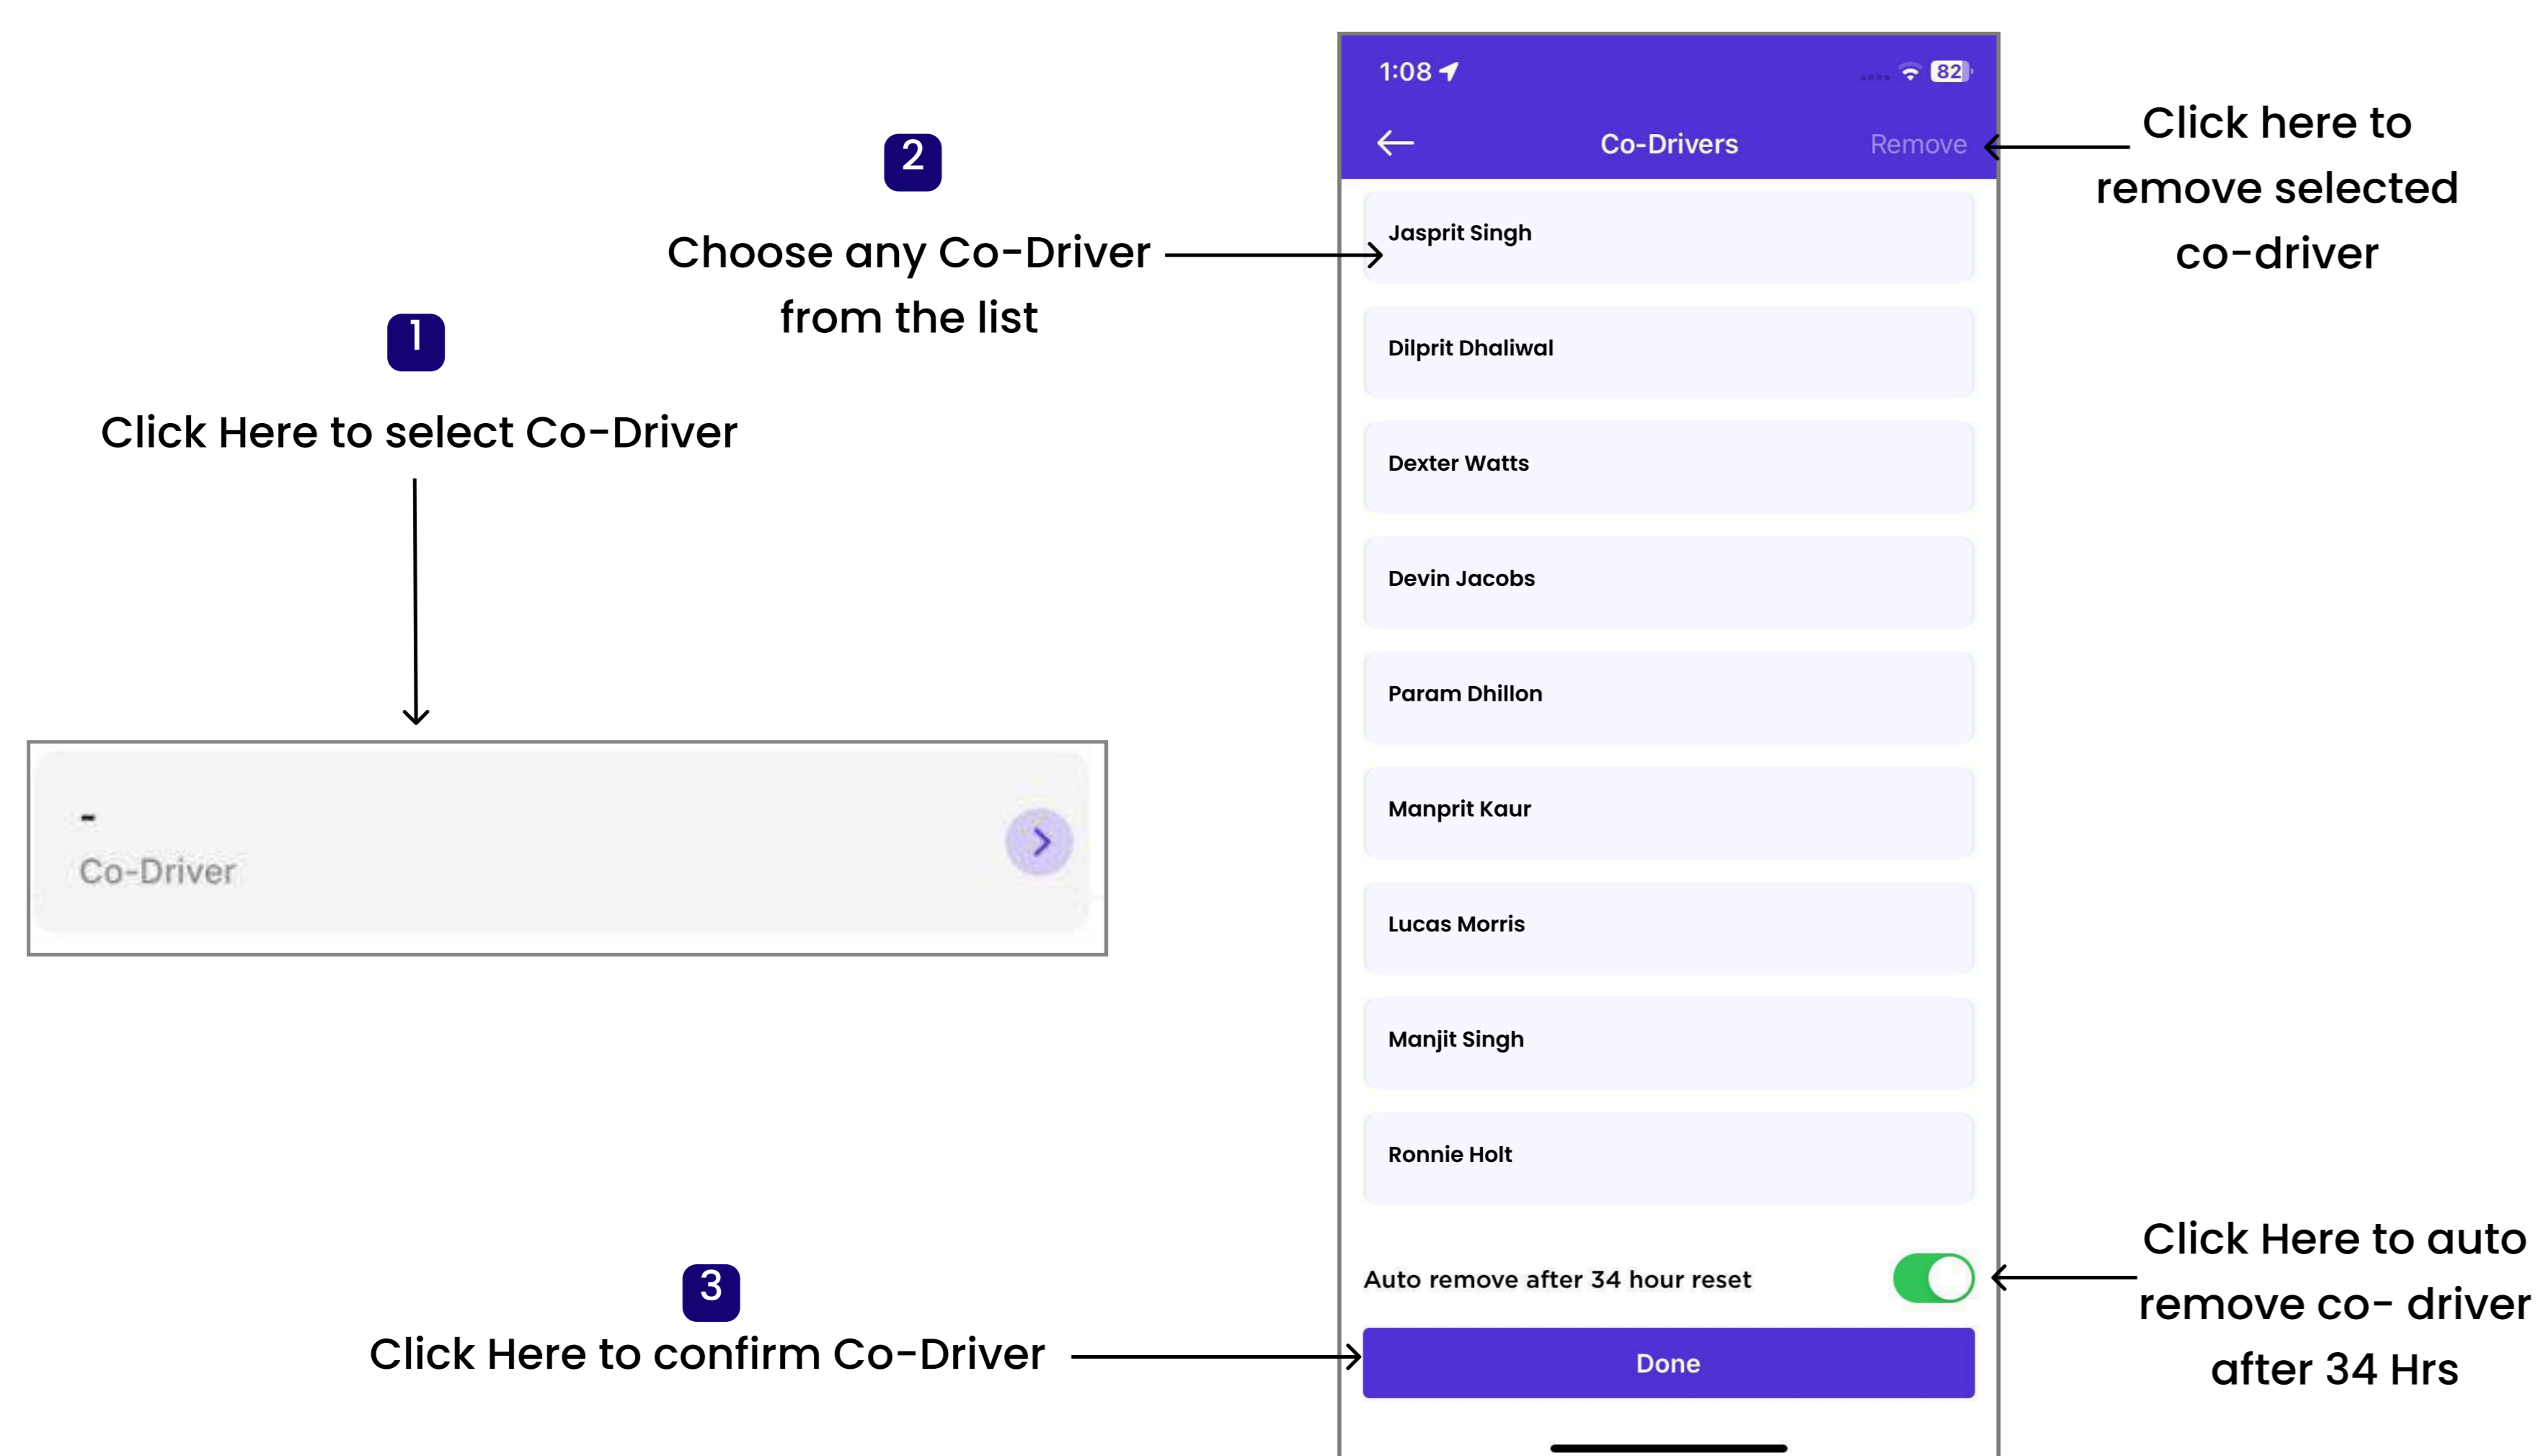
2

Choose any Co-Driver from the list

1

Click Here to select Co-Driver

-
Co-Driver

3

Click Here to confirm Co-Driver

1:08

82

Co-Drivers

Remove

Jasprit Singh

Dilprit Dhaliwal

Dexter Watts

Devin Jacobs

Param Dhillon

Manprit Kaur

Lucas Morris

Manjit Singh

Ronnie Holt

Auto remove after 34 hour reset

Done

Click here to remove selected co-driver

Click Here to auto remove co- driver after 34 Hrs